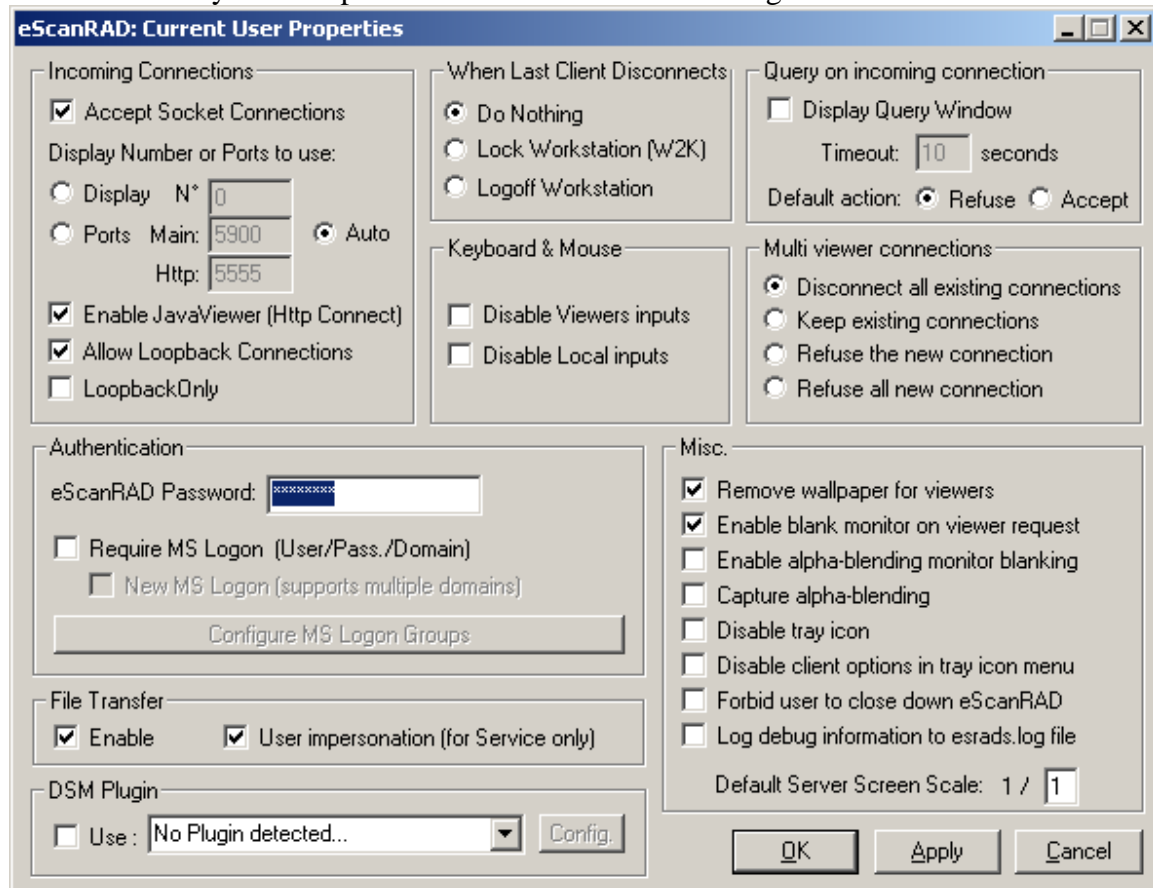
eScanRAD: Current User Properties

Incoming Connections
☑ Accept Socket Connections
Display Number or Ports to use:
○ Display N° 0
○ Ports Main: 5900 ◉ Auto
Http: 5555
☑ Enable JavaViewer (Http Connect)
☑ Allow Loopback Connections
☐ LoopbackOnly

When Last Client Disconnects
◉ Do Nothing
○ Lock Workstation (W2K)
○ Logoff Workstation

Keyboard & Mouse
☐ Disable Viewers inputs
☐ Disable Local inputs

Query on incoming connection
☐ Display Query Window
Timeout: 10 seconds
Default action: ◉ Refuse ○ Accept

Multi viewer connections
◉ Disconnect all existing connections
○ Keep existing connections
○ Refuse the new connection
○ Refuse all new connection

Authentication
eScanRAD Password: ********
☐ Require MS Logon (User/Pass./Domain)
☐ New MS Logon (supports multiple domains)
Configure MS Logon Groups

File Transfer
☑ Enable ☑ User impersonation (for Service only)

DSM Plugin
☐ Use : No Plugin detected... Config.

Misc.
☑ Remove wallpaper for viewers
☑ Enable blank monitor on viewer request
☐ Enable alpha-blending monitor blanking
☐ Capture alpha-blending
☐ Disable tray icon
☐ Disable client options in tray icon menu
☐ Forbid user to close down eScanRAD
☐ Log debug information to esrads.log file
Default Server Screen Scale: 1 / 1

OK Apply Cancel